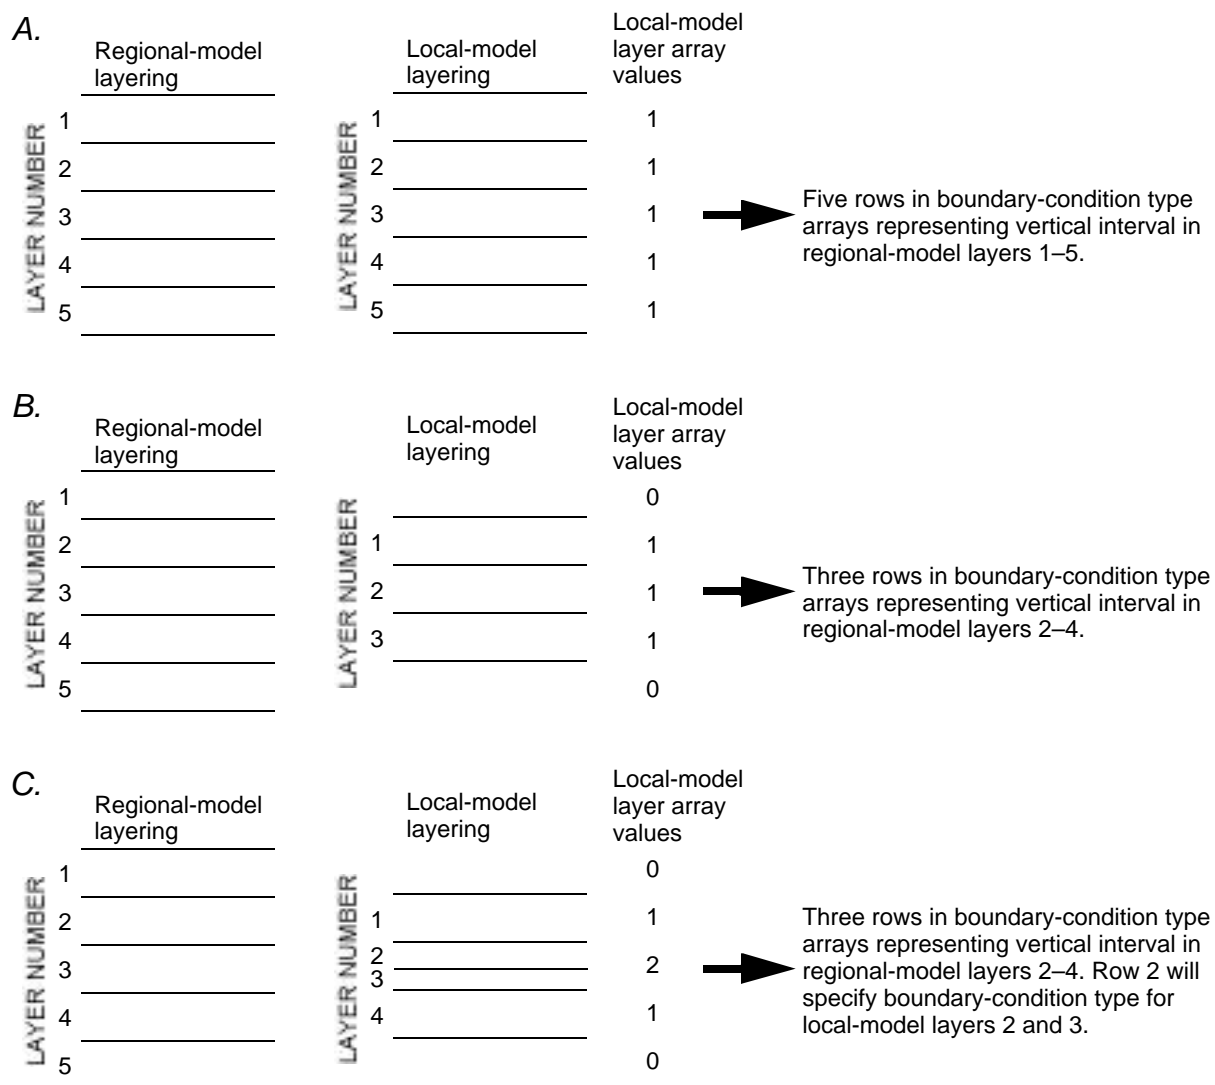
A.

Regional-model layering

LAYER NUMBER

1
2
3
4
5

Local-model layering

LAYER NUMBER

1
2
3
4
5

Local-model layer array values

1
1
1
1
1

Five rows in boundary-condition type arrays representing vertical interval in regional-model layers 1–5.

B.

Regional-model layering

LAYER NUMBER

1
2
3
4
5

Local-model layering

LAYER NUMBER

1
2
3

Local-model layer array values

0
1
1
1
0

Three rows in boundary-condition type arrays representing vertical interval in regional-model layers 2–4.

C.

Regional-model layering

LAYER NUMBER

1
2
3
4
5

Local-model layering

LAYER NUMBER

1
2
3
4

Local-model layer array values

0
1
2
1
0

Three rows in boundary-condition type arrays representing vertical interval in regional-model layers 2–4. Row 2 will specify boundary-condition type for local-model layers 2 and 3.